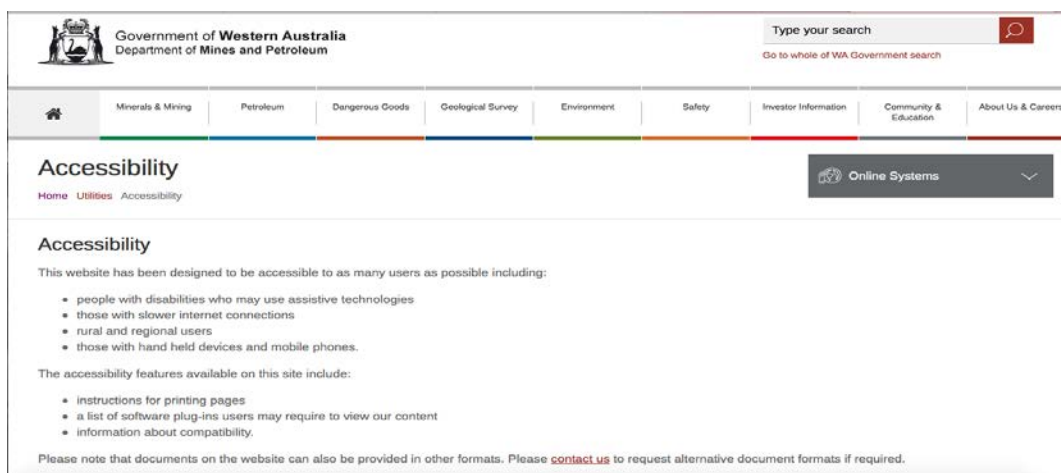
Government of Western Australia
Department of Mines and Petroleum

Type your search

Go to whole of WA Government search

Minerals & Mining | Petroleum | Dangerous Goods | Geological Survey | Environment | Safety | Investor Information | Community & Education | About Us & Careers

Accessibility

Home Utilities Accessibility

Online Systems

Accessibility

This website has been designed to be accessible to as many users as possible including:

- people with disabilities who may use assistive technologies
- those with slower internet connections
- rural and regional users
- those with hand held devices and mobile phones.

The accessibility features available on this site include:

- instructions for printing pages
- a list of software plug-ins users may require to view our content
- information about compatibility.

Please note that documents on the website can also be provided in other formats. Please contact us to request alternative document formats if required.